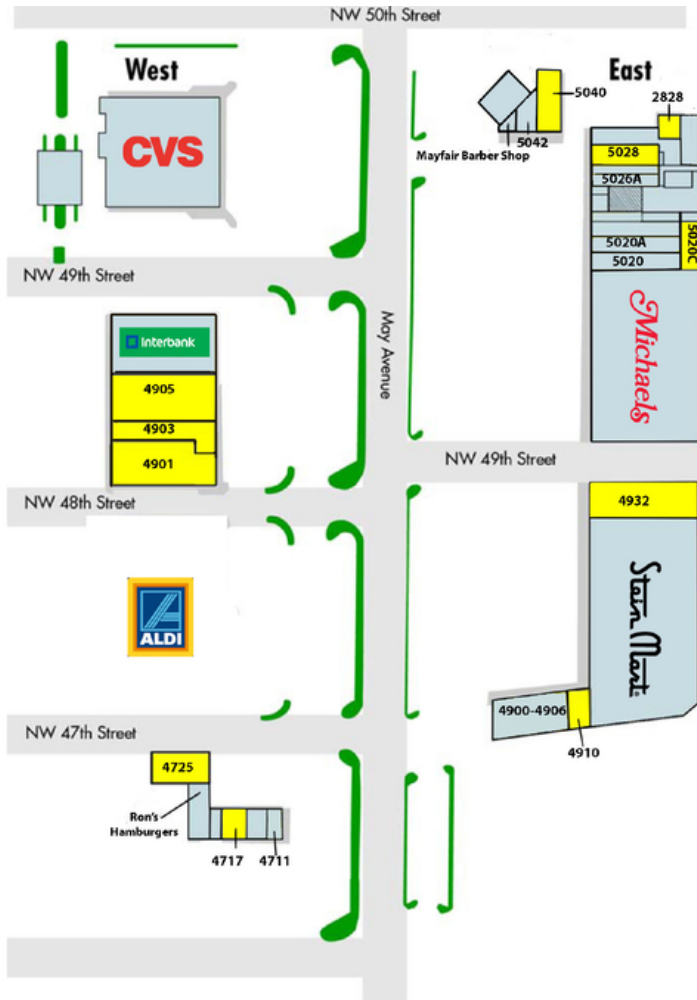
NW 50th Street

West

CVS

East

5040

2828

5042

Mayfair Barber Shop

5028

5026A

5020A

5020

5020C

NW 49th Street

Interbank

4905

4903

4901

May Avenue

Michaels

NW 49th Street

NW 48th Street

4932

ALDI

Stein Mart

NW 47th Street

4900-4906

4910

4725

Ron's Hamburgers

4717

4711